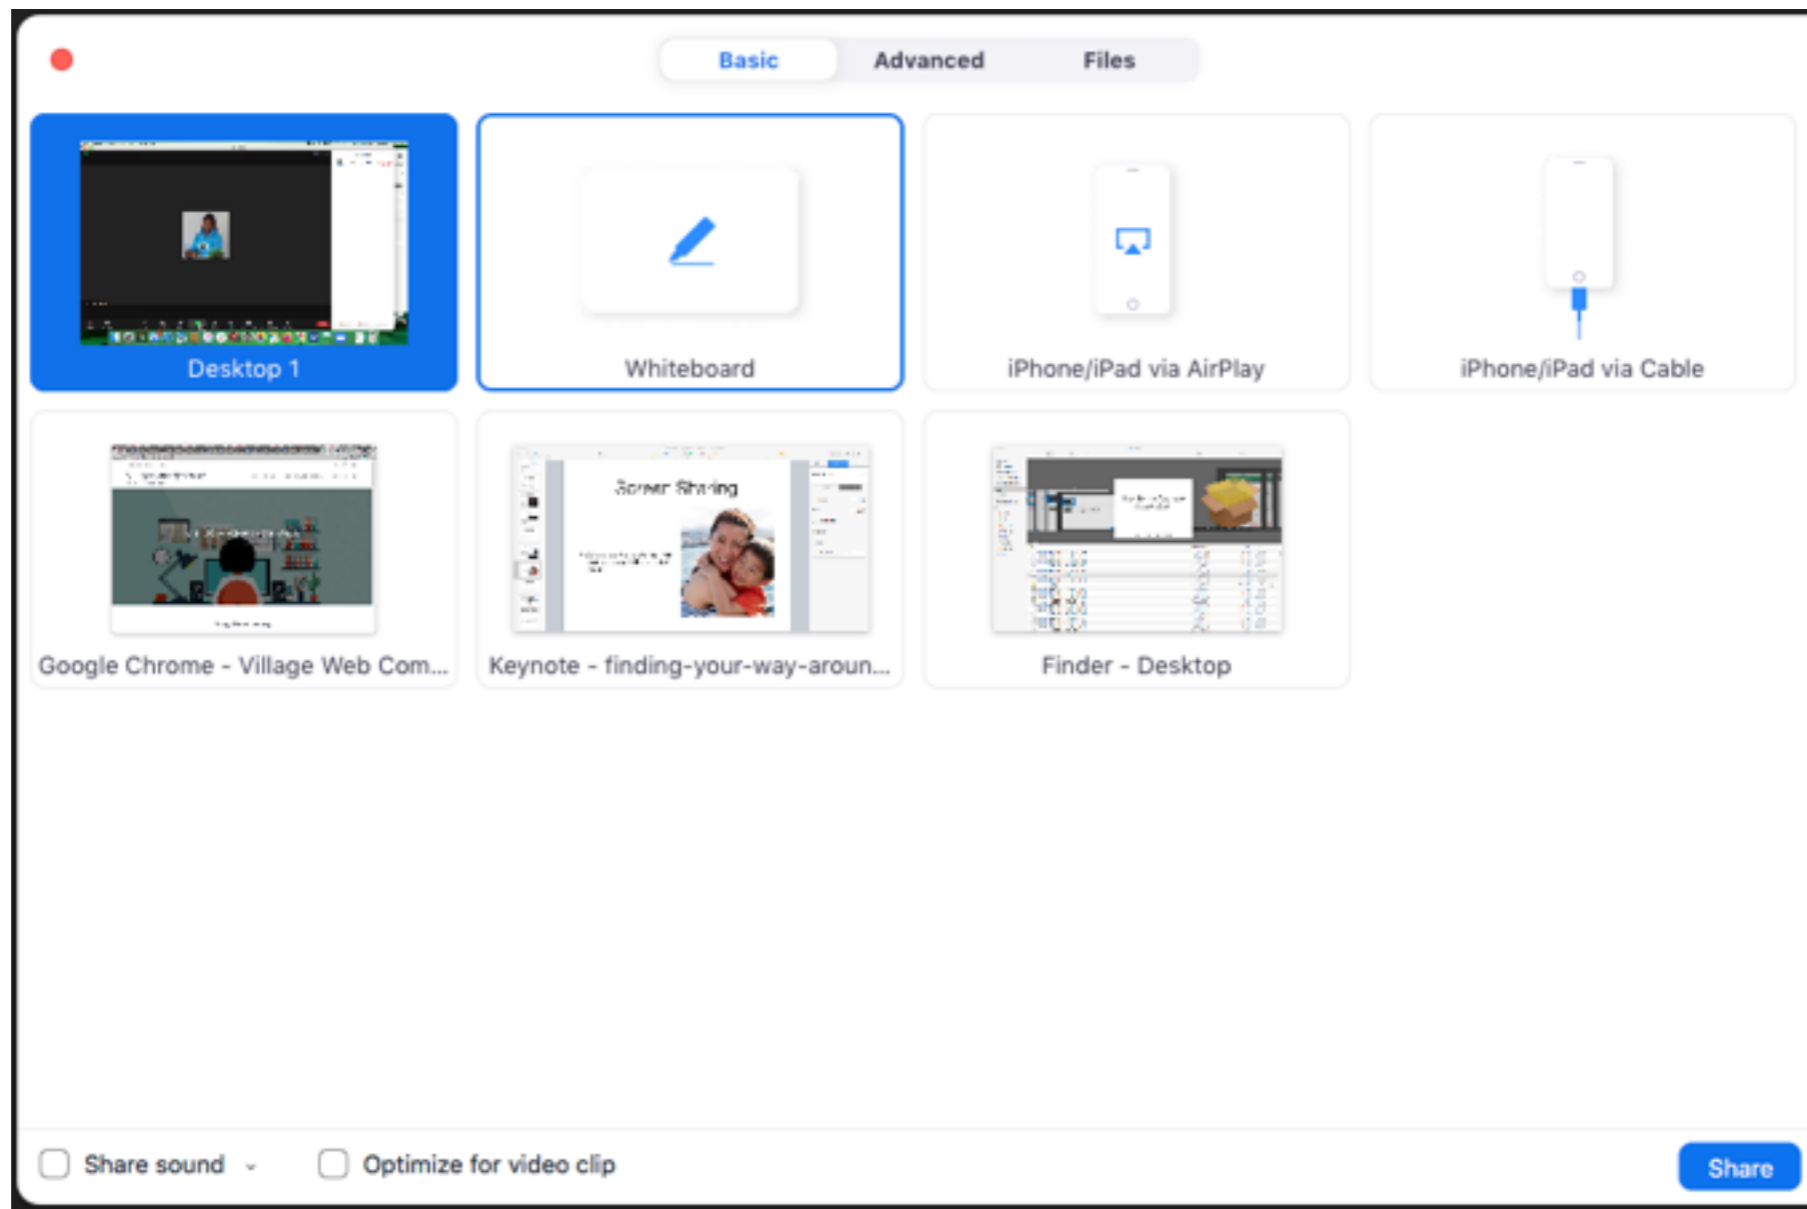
Basic Advanced Files

Desktop 1

Whiteboard

iPhone/iPad via AirPlay

iPhone/iPad via Cable

Google Chrome - Village Web Com...

Screen Sharing

Keynote - finding-your-way-aroun...

Finder - Desktop

Share sound

Optimize for video clip

Share